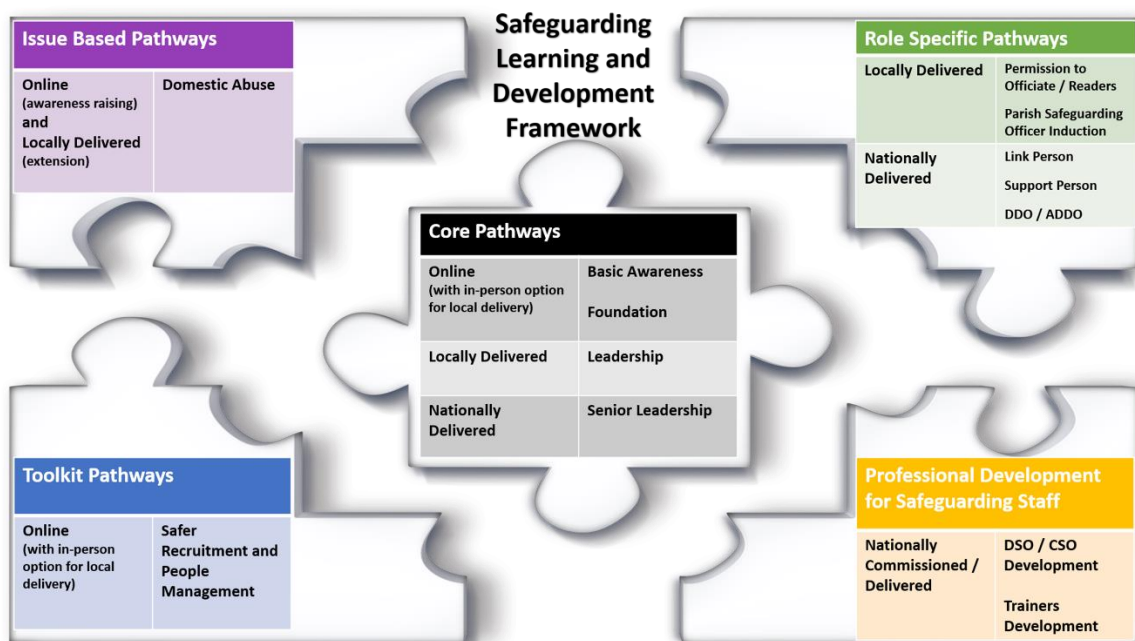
Safeguarding Learning and Development Framework

Issue Based Pathways

| Online (awareness raising) and Locally Delivered (extension) | Domestic Abuse |
|---|---|

Role Specific Pathways

| Locally Delivered | Permission to Officiate / Readers<br>Parish Safeguarding Officer Induction |
|---|---|
| Nationally Delivered | Link Person<br>Support Person<br>DDO / ADDO |

Core Pathways

| Online (with in-person option for local delivery) | Basic Awareness<br>Foundation |
|---|---|
| Locally Delivered | Leadership |
| Nationally Delivered | Senior Leadership |

Toolkit Pathways

| Online (with in-person option for local delivery) | Safer Recruitment and People Management |
|---|---|

Professional Development for Safeguarding Staff

| Nationally Commissioned / Delivered | DSO / CSO Development<br>Trainers Development |
|---|---|